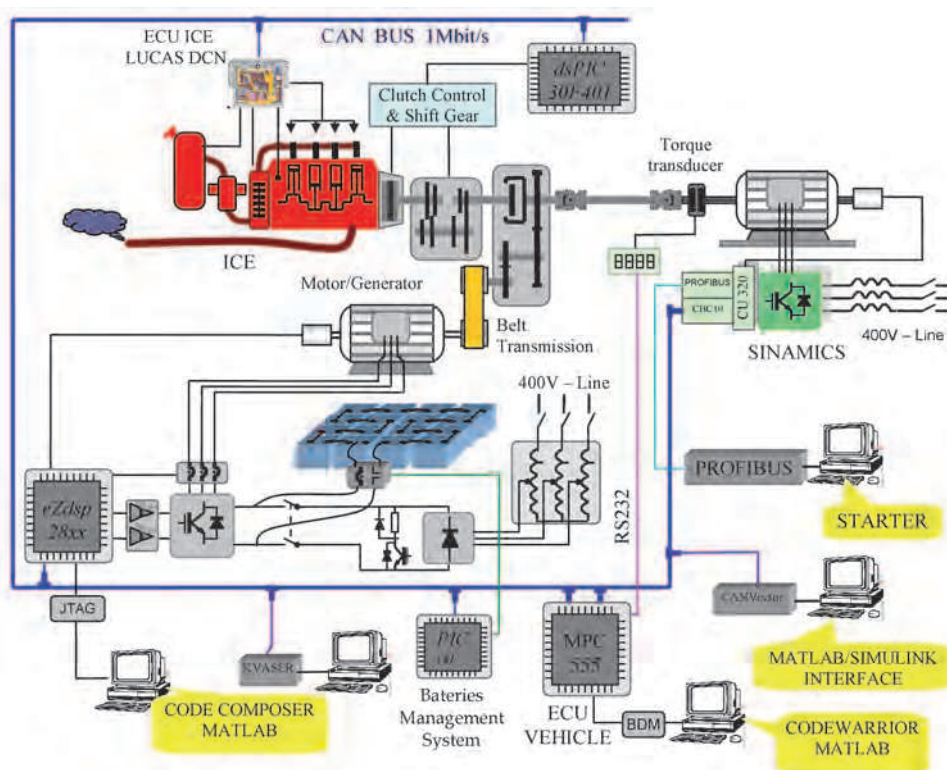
CAN BUS 1Mbit/s

ECU ICE
LUCAS DCN

dsPIC
30F-401

Clutch Control
& Shift Gear

Torque
transducer

ICE

Motor/Generator

8888

PROFIBUS

CBC10

CU 320

SINAMICS

400V – Line

Belt
Transmission

400V – Line

eZdsp
28xx

RS232

PROFIBUS

STARTER

CANVedor

MATLAB/SIMULINK
INTERFACE

JTAG

KVASER

PIC
30

MPC
555

BDM

CODE COMPOSER
MATLAB

Bateries
Management
System

ECU
VEHICLE

CODEWARRIOR
MATLAB